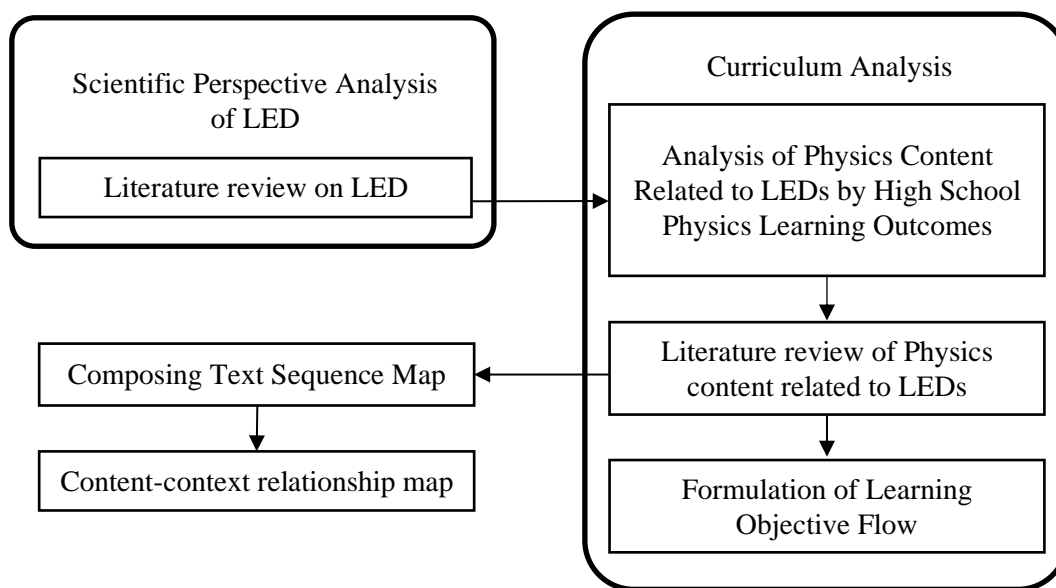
Scientific Perspective Analysis of LED

Literature review on LED

Curriculum Analysis

Analysis of Physics Content Related to LEDs by High School Physics Learning Outcomes

Literature review of Physics content related to LEDs

Formulation of Learning Objective Flow

Composing Text Sequence Map

Content-context relationship map